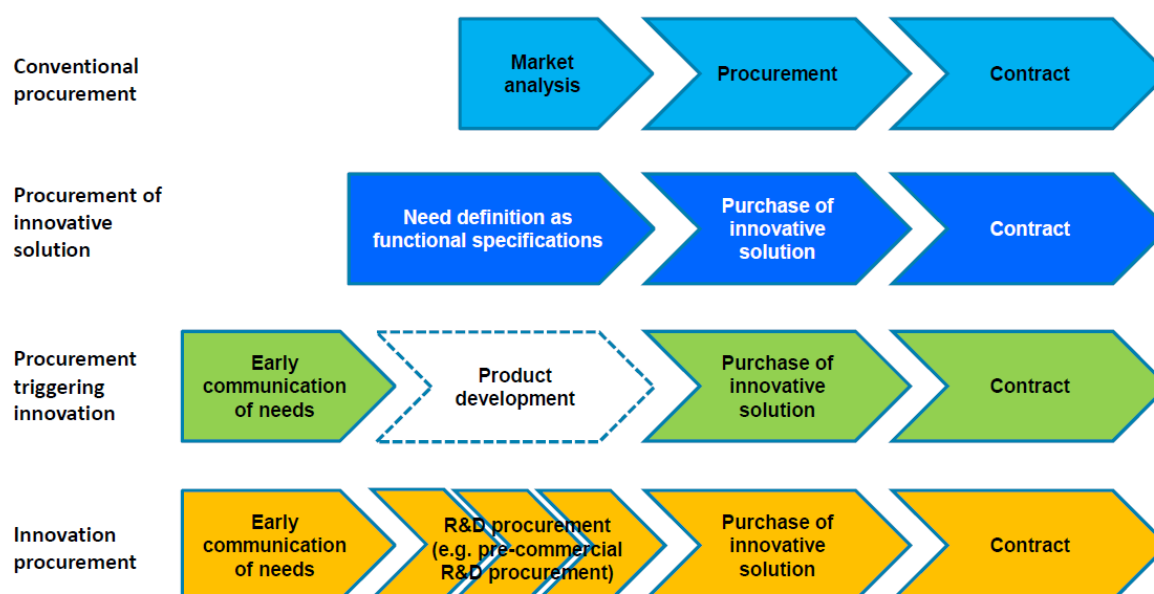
Conventional procurement

Market analysis

Procurement

Contract

Procurement of innovative solution

Need definition as functional specifications

Purchase of innovative solution

Contract

Procurement triggering innovation

Early communication of needs

Product development

Purchase of innovative solution

Contract

Innovation procurement

Early communication of needs

R&D procurement (e.g. pre-commercial R&D procurement)

Purchase of innovative solution

Contract